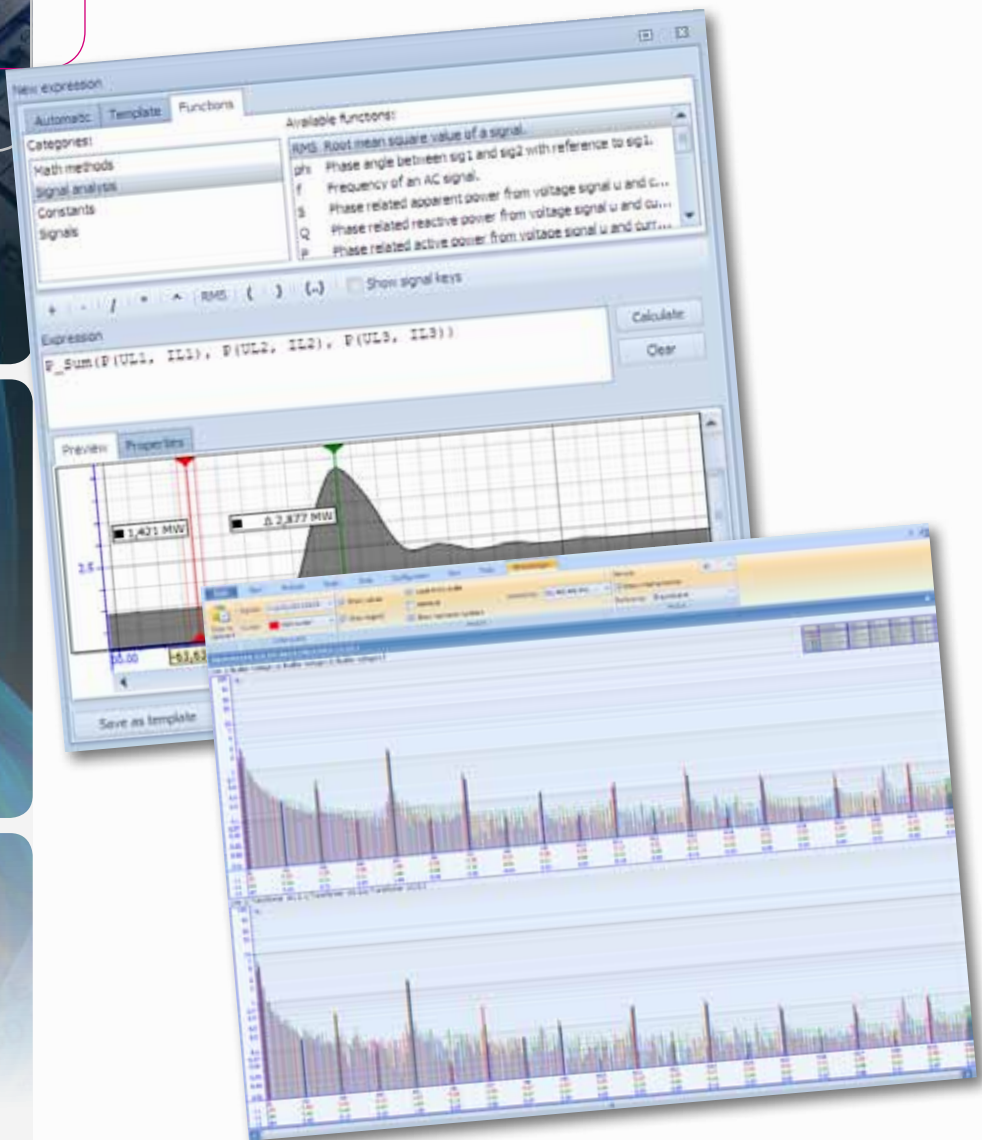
New expression

Automatic | Template | Functions

Categories:
Math methods
Signal analysis
Constants
Signals

Available functions:
RMS Root mean square value of a signal.
phi Phase angle between sig1 and sig2 with reference to sig1.
f Frequency of an AC signal.
S Phase related apparent power from voltage signal u and c...
Q Phase related reactive power from voltage signal u and cu...
P Phase related active power from voltage signal u and curr...

+ - / * ^ RMS ( ) (..) Show signal keys

Expression
P_Sum(P(UL1, IL1), P(UL2, IL2), P(UL3, IL3))

Calculate
Clear

Preview | Properties

1,421 MW
Δ 2,877 MW

2.5

0.00
-63,63

Save as template

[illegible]